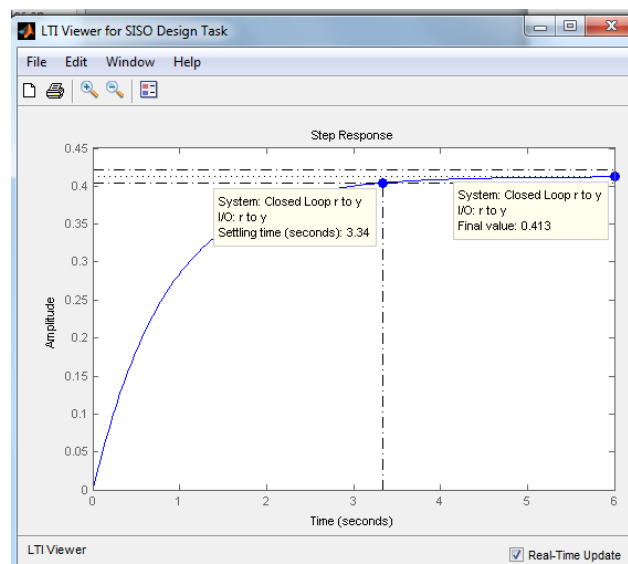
LTI Viewer for SISO Design Task

File Edit Window Help

Step Response

System: Closed Loop r to y
I/O: r to y
Settling time (seconds): 3.34

System: Closed Loop r to y
I/O: r to y
Final value: 0.413

Amplitude

0.45
0.4
0.35
0.3
0.25
0.2
0.15
0.1
0.05
0

0 1 2 3 4 5 6

Time (seconds)

LTI Viewer

Real-Time Update